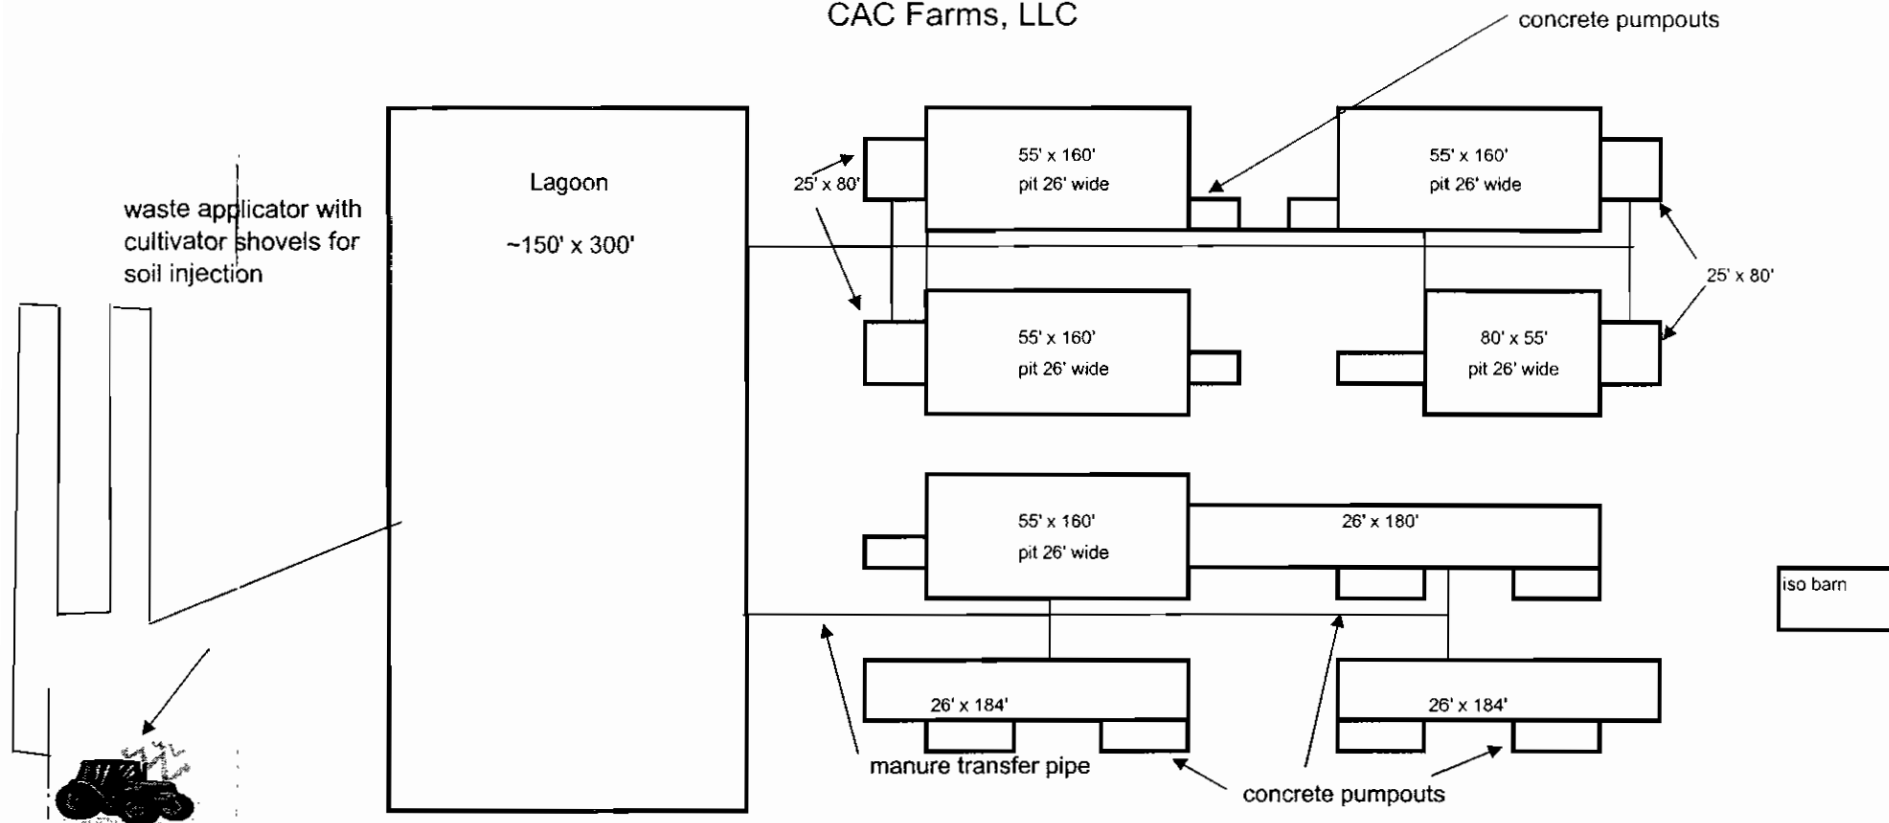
CAC Farms, LLC

concrete pumpouts

Lagoon

~150' x 300'

waste applicator with cultivator shovels for soil injection

25' x 80'

55' x 160'
pit 26' wide

55' x 160'
pit 26' wide

25' x 80'

55' x 160'
pit 26' wide

80' x 55'
pit 26' wide

55' x 160'
pit 26' wide

26' x 180'

iso barn

26' x 184'

26' x 184'

manure transfer pipe

concrete pumpouts